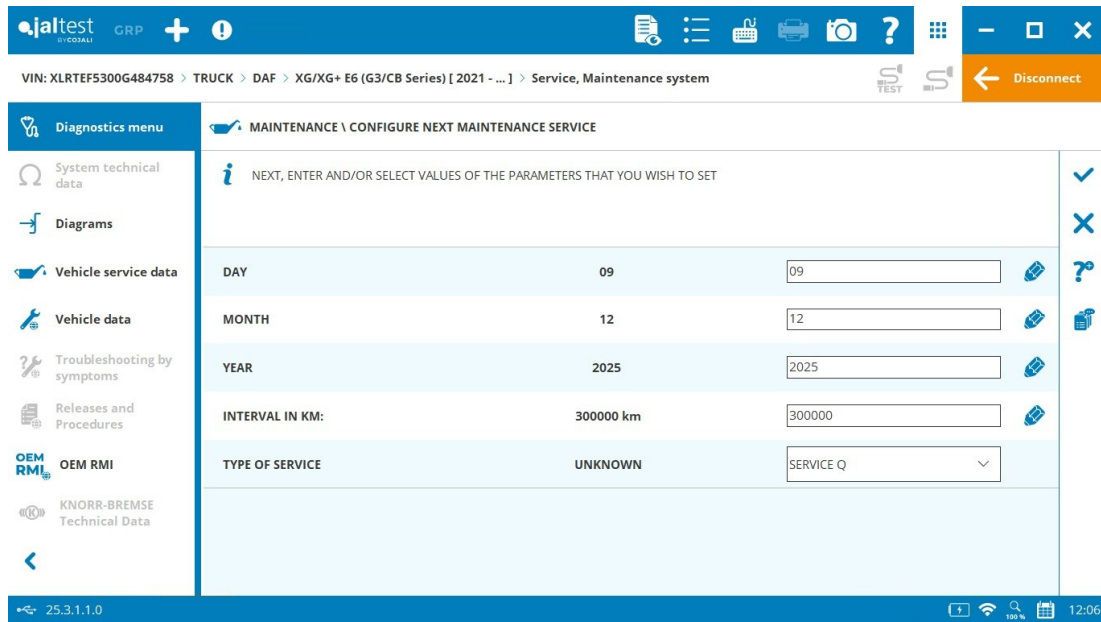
jaltest BY COJALI GRP

VIN: XLRTEF5300G484758 > TRUCK > DAF > XG/XG+ E6 (G3/CB Series) [ 2021 - ... ] > Service, Maintenance system

TEST

Disconnect

Diagnostics menu

System technical data

Diagrams

Vehicle service data

Vehicle data

Troubleshooting by symptoms

Releases and Procedures

OEM RMI OEM RMI

KNORR-BREMSE Technical Data

MAINTENANCE \ CONFIGURE NEXT MAINTENANCE SERVICE

NEXT, ENTER AND/OR SELECT VALUES OF THE PARAMETERS THAT YOU WISH TO SET

| | | |
|---|---|---|
| DAY | 09 | 09 |
| MONTH | 12 | 12 |
| YEAR | 2025 | 2025 |
| INTERVAL IN KM: | 300000 km | 300000 |
| TYPE OF SERVICE | UNKNOWN | SERVICE Q |

25.3.1.1.0

100 %

12:06